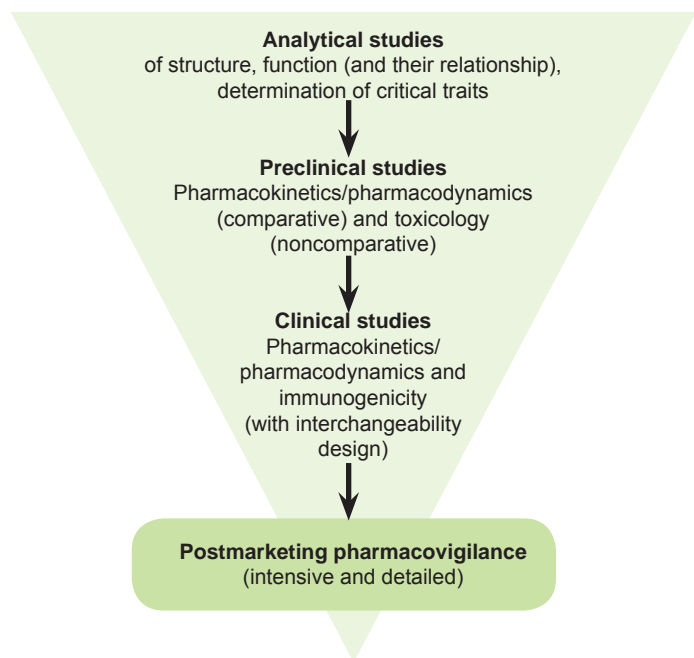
Analytical studies
of structure, function (and their relationship), determination of critical traits

Preclinical studies
Pharmacokinetics/pharmacodynamics (comparative) and toxicology (noncomparative)

Clinical studies
Pharmacokinetics/ pharmacodynamics and immunogenicity (with interchangeability design)

Postmarketing pharmacovigilance
(intensive and detailed)